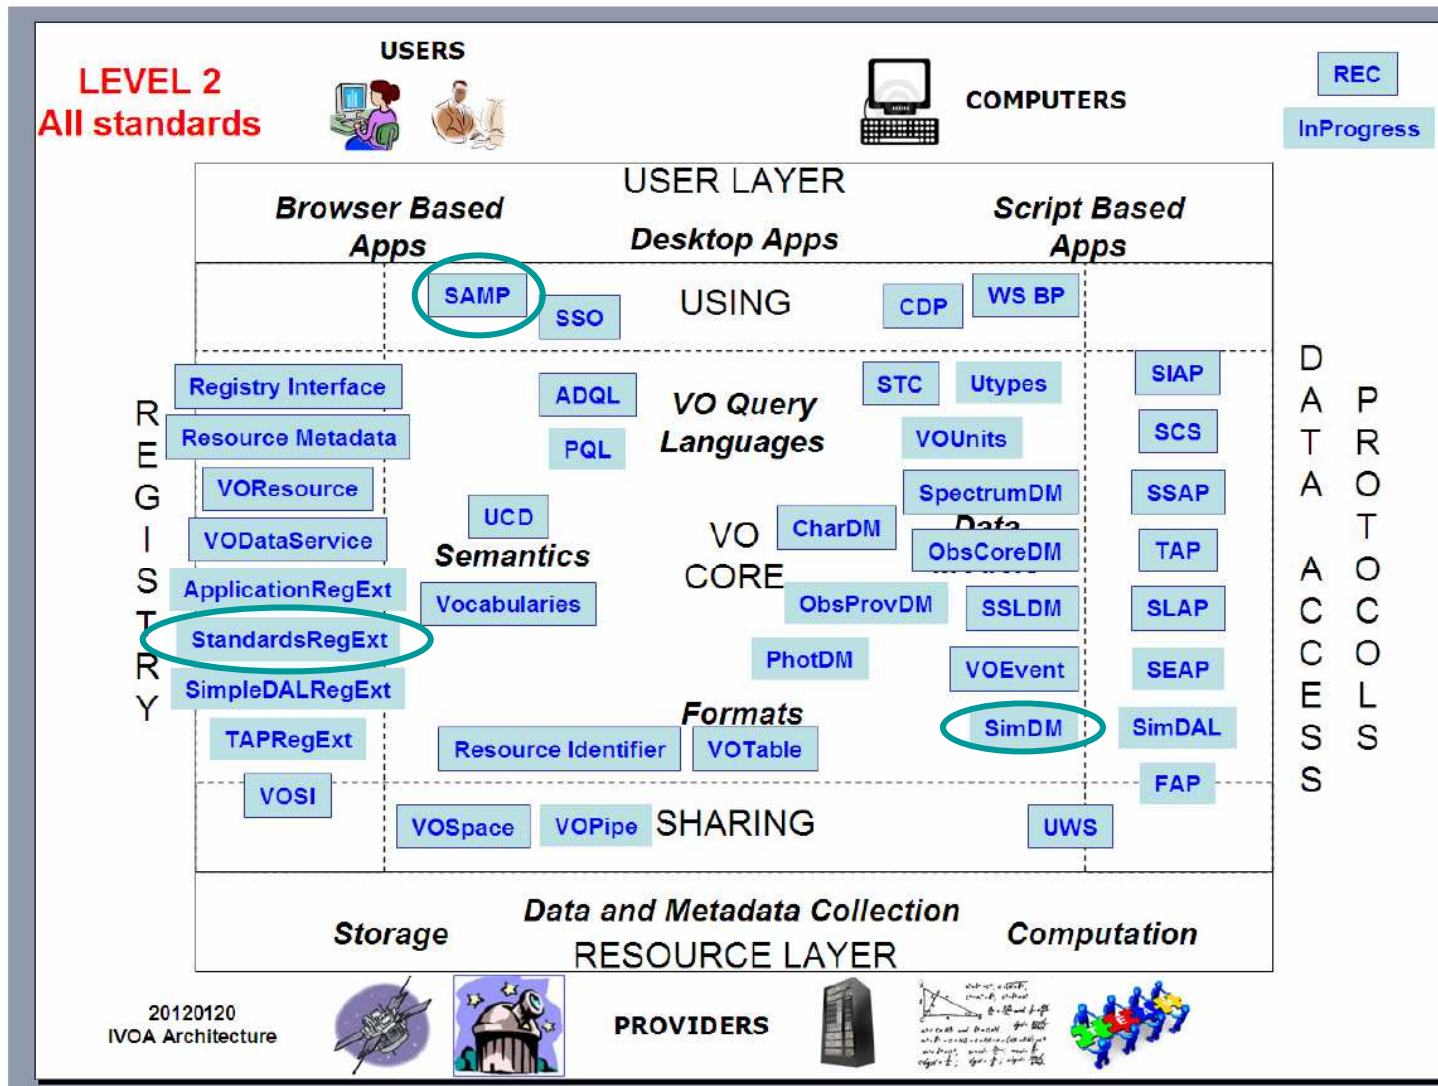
LEVEL 2
All standards

USERS

COMPUTERS

REC

InProgress

USER LAYER

Browser Based Apps

Desktop Apps

Script Based Apps

SAMP

SSO

USING

CDP

WS BP

REGISTRY

Registry Interface

Resource Metadata

VOResource

VODataService

ApplicationRegExt

StandardsRegExt

SimpleDALRegExt

TAPRegExt

VOSI

ADQL

PQL

VO Query Languages

STC

Utypes

VOUnits

SpectrumDM

UCD

Semantics

Vocabularies

VO CORE

CharDM

Data Models

ObsCoreDM

ObsProvDM

SSLDM

PhotDM

VOEvent

SimDM

Formats

Resource Identifier

VOTable

SIAP

SCS

SSAP

TAP

SLAP

SEAP

SimDAL

FAP

DATA ACCESS PROTOCOLS

VOSpace

VOPipe

SHARING

UWS

Data and Metadata Collection

Storage

Computation

RESOURCE LAYER

20120120
IVOA Architecture

PROVIDERS